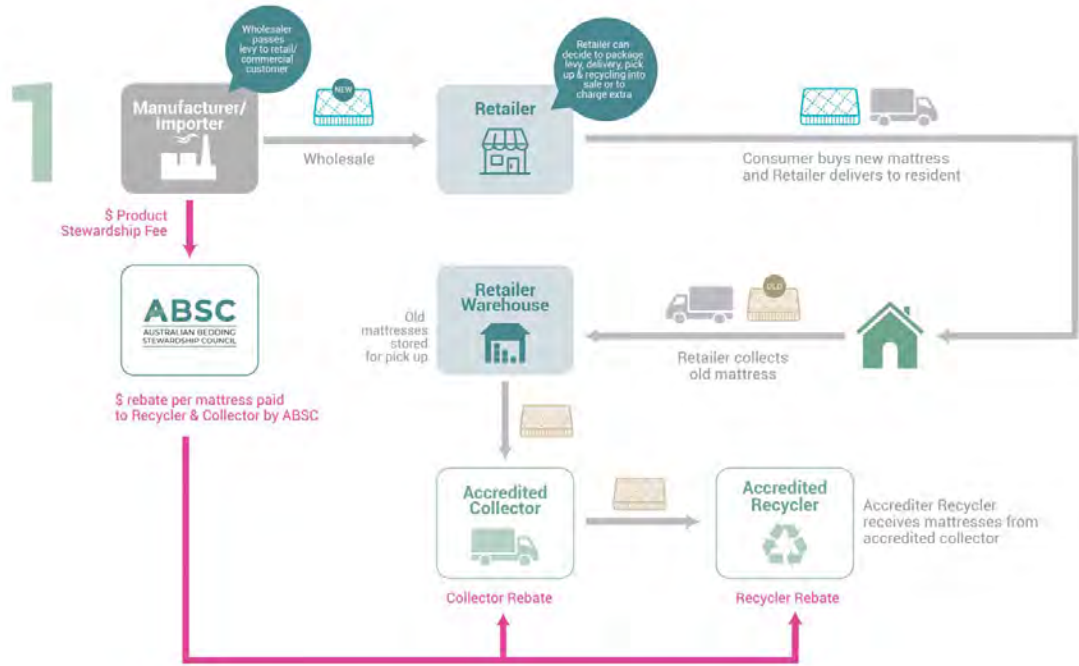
1

Wholesaler passes levy to retail/ commercial customer

Manufacturer/ Importer

NEW

Wholesale

Retailer can decide to package levy, delivery, pick up & recycling into sale or to charge extra

Retailer

Consumer buys new mattress and Retailer delivers to resident

$ Product Stewardship Fee

ABSC
AUSTRALIAN BEDDING STEWARDSHIP COUNCIL

$ rebate per mattress paid to Recycler & Collector by ABSC

Old mattresses stored for pick up

Retailer Warehouse

OLD

Retailer collects old mattress

Accredited Collector

Collector Rebate

Accredited Recycler

Recycler Rebate

Accrediter Recycler receives mattresses from accredited collector